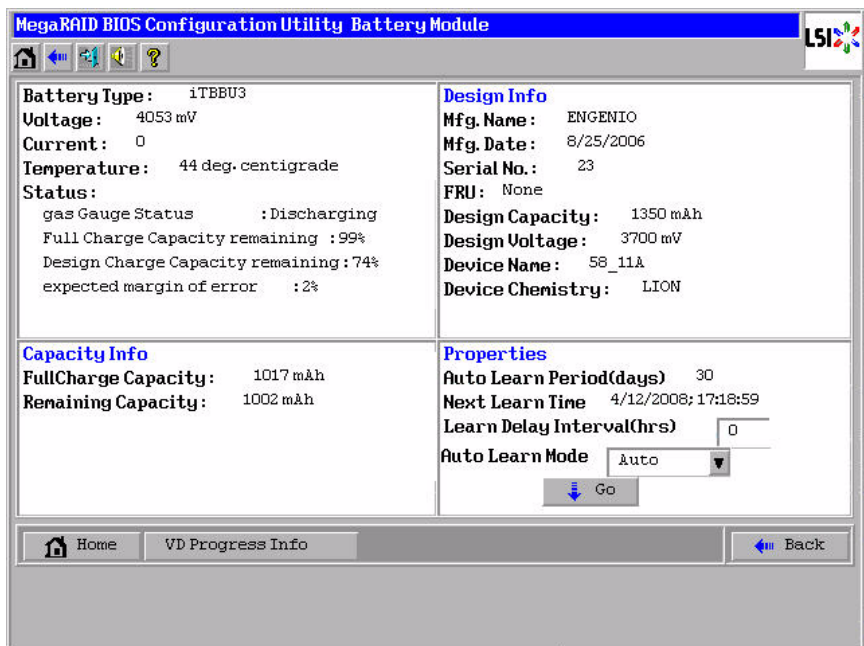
MegaRAID BIOS Configuration Utility Battery Module

LSI

Battery Type: iTBBU3
Voltage: 4053 mV
Current: 0
Temperature: 44 deg. centigrade
Status:
gas Gauge Status : Discharging
Full Charge Capacity remaining : 99%
Design Charge Capacity remaining : 74%
expected margin of error : 2%

Design Info
Mfg. Name: ENGENIO
Mfg. Date: 8/25/2006
Serial No.: 23
FRU: None
Design Capacity: 1350 mAh
Design Voltage: 3700 mV
Device Name: 58_11A
Device Chemistry: LION

Capacity Info
FullCharge Capacity: 1017 mAh
Remaining Capacity: 1002 mAh

Properties
Auto Learn Period(days) 30
Next Learn Time 4/12/2008; 17:18:59
Learn Delay Interval(hrs) 0
Auto Learn Mode Auto
Go

Home
VD Progress Info
Back